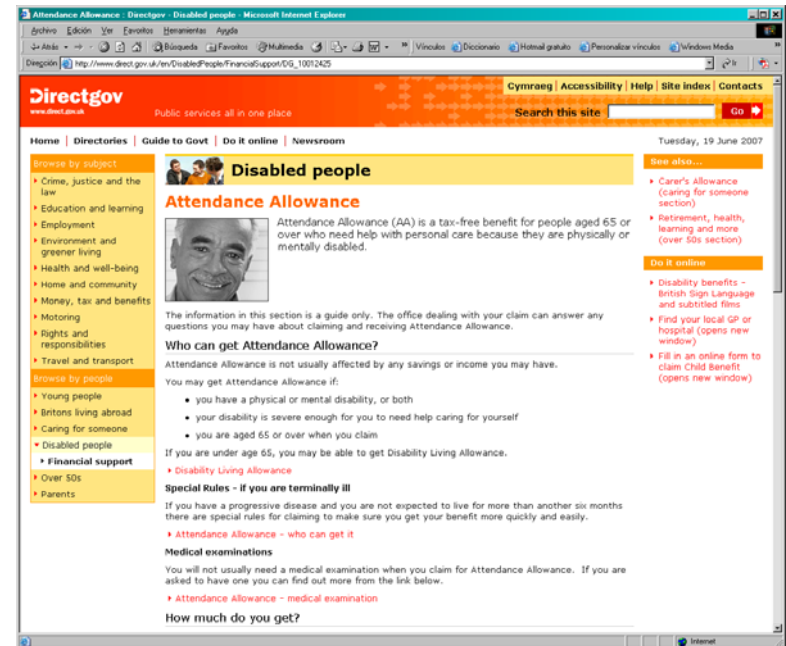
Attendance Allowance : Directgov - Disabled people - Microsoft Internet Explorer

Archivo Edición Ver Favoritos Herramientas Ayuda

Atrás Búsqueda Favoritos Multimedia Vínculos Diccionario Hotmail gratuito Personalizar vínculos Windows Media

Dirección http://www.direct.gov.uk/en/DisabledPeople/FinancialSupport/DG_10012425 Ir

Directgov
www.direct.gov.uk
Public services all in one place

Cymraeg | Accessibility | Help | Site index | Contacts

Search this site Go

Home | Directories | Guide to Govt | Do it online | Newsroom

Tuesday, 19 June 2007

Browse by subject
Crime, justice and the law
Education and learning
Employment
Environment and greener living
Health and well-being
Home and community
Money, tax and benefits
Motoring
Rights and responsibilities
Travel and transport

Browse by people
Young people
Britons living abroad
Caring for someone
Disabled people
Financial support
Over 50s
Parents

Disabled people

Attendance Allowance

Attendance Allowance (AA) is a tax-free benefit for people aged 65 or over who need help with personal care because they are physically or mentally disabled.

The information in this section is a guide only. The office dealing with your claim can answer any questions you may have about claiming and receiving Attendance Allowance.

Who can get Attendance Allowance?

Attendance Allowance is not usually affected by any savings or income you may have.

You may get Attendance Allowance if:

• you have a physical or mental disability, or both
• your disability is severe enough for you to need help caring for yourself
• you are aged 65 or over when you claim

If you are under age 65, you may be able to get Disability Living Allowance.

Disability Living Allowance

Special Rules - if you are terminally ill

If you have a progressive disease and you are not expected to live for more than another six months there are special rules for claiming to make sure you get your benefit more quickly and easily.

Attendance Allowance - who can get it

Medical examinations

You will not usually need a medical examination when you claim for Attendance Allowance. If you are asked to have one you can find out more from the link below.

Attendance Allowance - medical examination

How much do you get?

See also...
Carer's Allowance (caring for someone section)
Retirement, health, learning and more (over 50s section)

Do it online
Disability benefits - British Sign Language and subtitled films
Find your local GP or hospital (opens new window)
Fill in an online form to claim Child Benefit (opens new window)

Internet